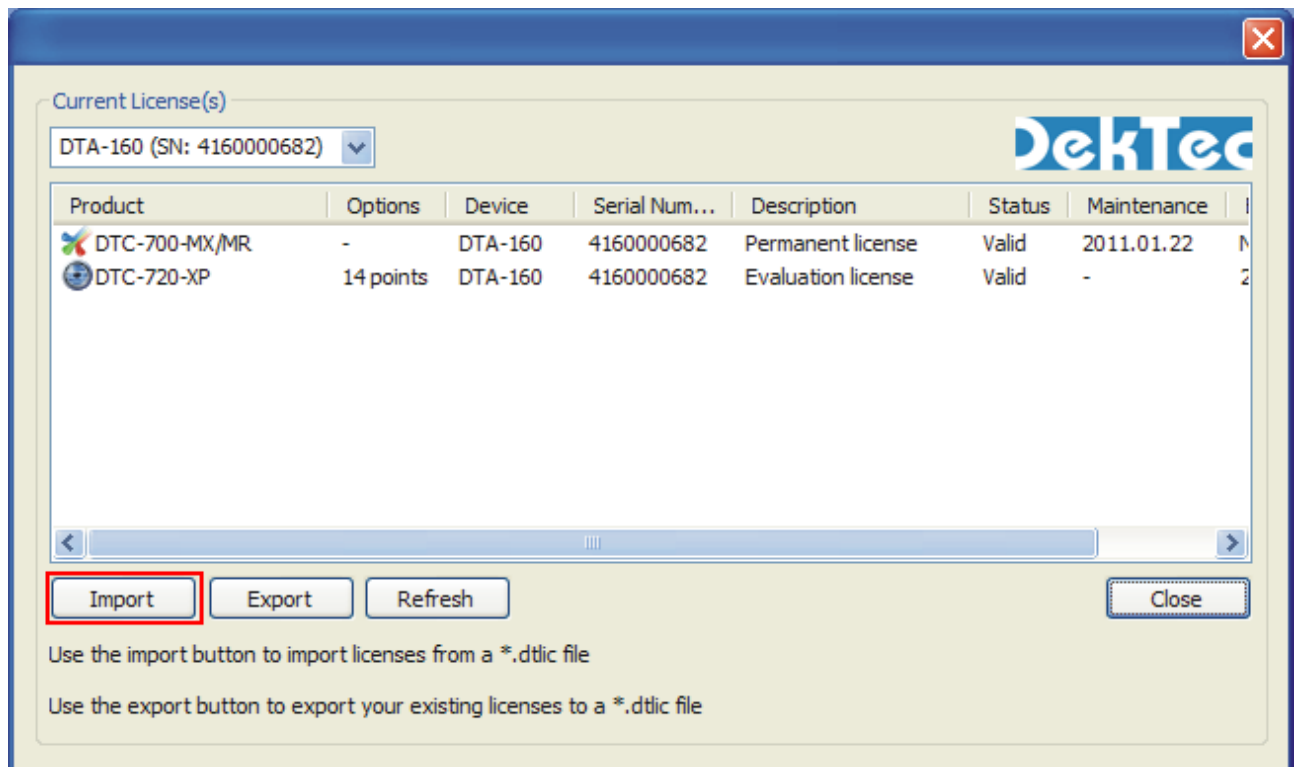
Current License(s)

DTA-160 (SN: 4160000682)

DekTec

| Product | Options | Device | Serial Num... | Description | Status | Maintenance | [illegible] |
|---|---|---|---|---|---|---|---|
| DTC-700-MX/MR | - | DTA-160 | 4160000682 | Permanent license | Valid | 2011.01.22 | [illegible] |
| DTC-720-XP | 14 points | DTA-160 | 4160000682 | Evaluation license | Valid | - | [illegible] |

Import

Export

Refresh

Close

Use the import button to import licenses from a *.dtlic file

Use the export button to export your existing licenses to a *.dtlic file